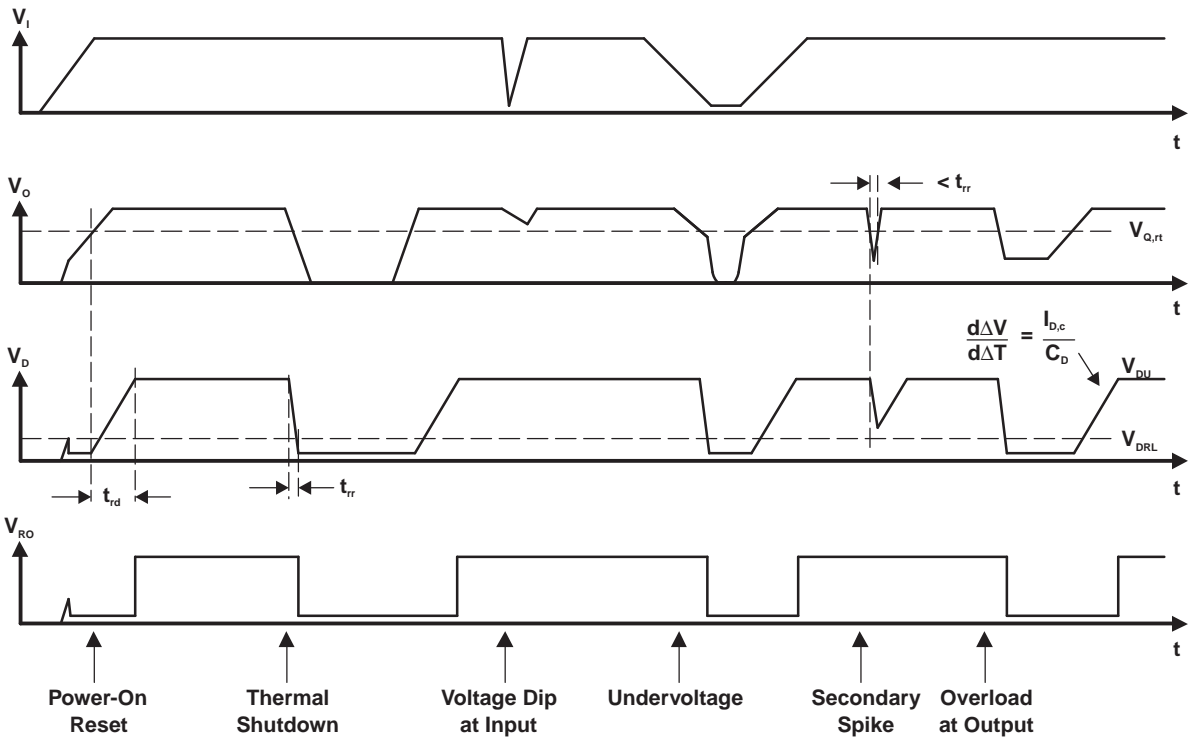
$V_I$

t

$V_O$

$< t_{rr}$

$V_{Q,rt}$

t

$\frac{d\Delta V}{d\Delta T} = \frac{I_{D,c}}{C_D}$

$V_D$

$V_{DU}$

$V_{DRL}$

$t_{rd}$

$t_{rr}$

t

$V_{RO}$

t

Power-On Reset

Thermal Shutdown

Voltage Dip at Input

Undervoltage

Secondary Spike

Overload at Output